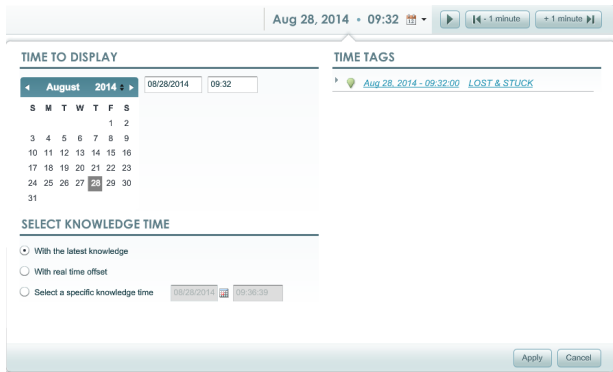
Aug 28, 2014 • 09:32

- 1 minute

+ 1 minute

TIME TO DISPLAY

August 2014

08/28/2014 09:32

| S | M | T | W | T | F | S |
|---|---|---|---|---|---|---|
| | | | | | 1 | 2 |
| 3 | 4 | 5 | 6 | 7 | 8 | 9 |
| 10 | 11 | 12 | 13 | 14 | 15 | 16 |
| 17 | 18 | 19 | 20 | 21 | 22 | 23 |
| 24 | 25 | 26 | 27 | 28 | 29 | 30 |
| 31 | | | | | | |

TIME TAGS

Aug 28, 2014 - 09:32:00 LOST & STUCK

SELECT KNOWLEDGE TIME

With the latest knowledge

With real time offset

Select a specific knowledge time 08/28/2014 09:36:39

Apply Cancel